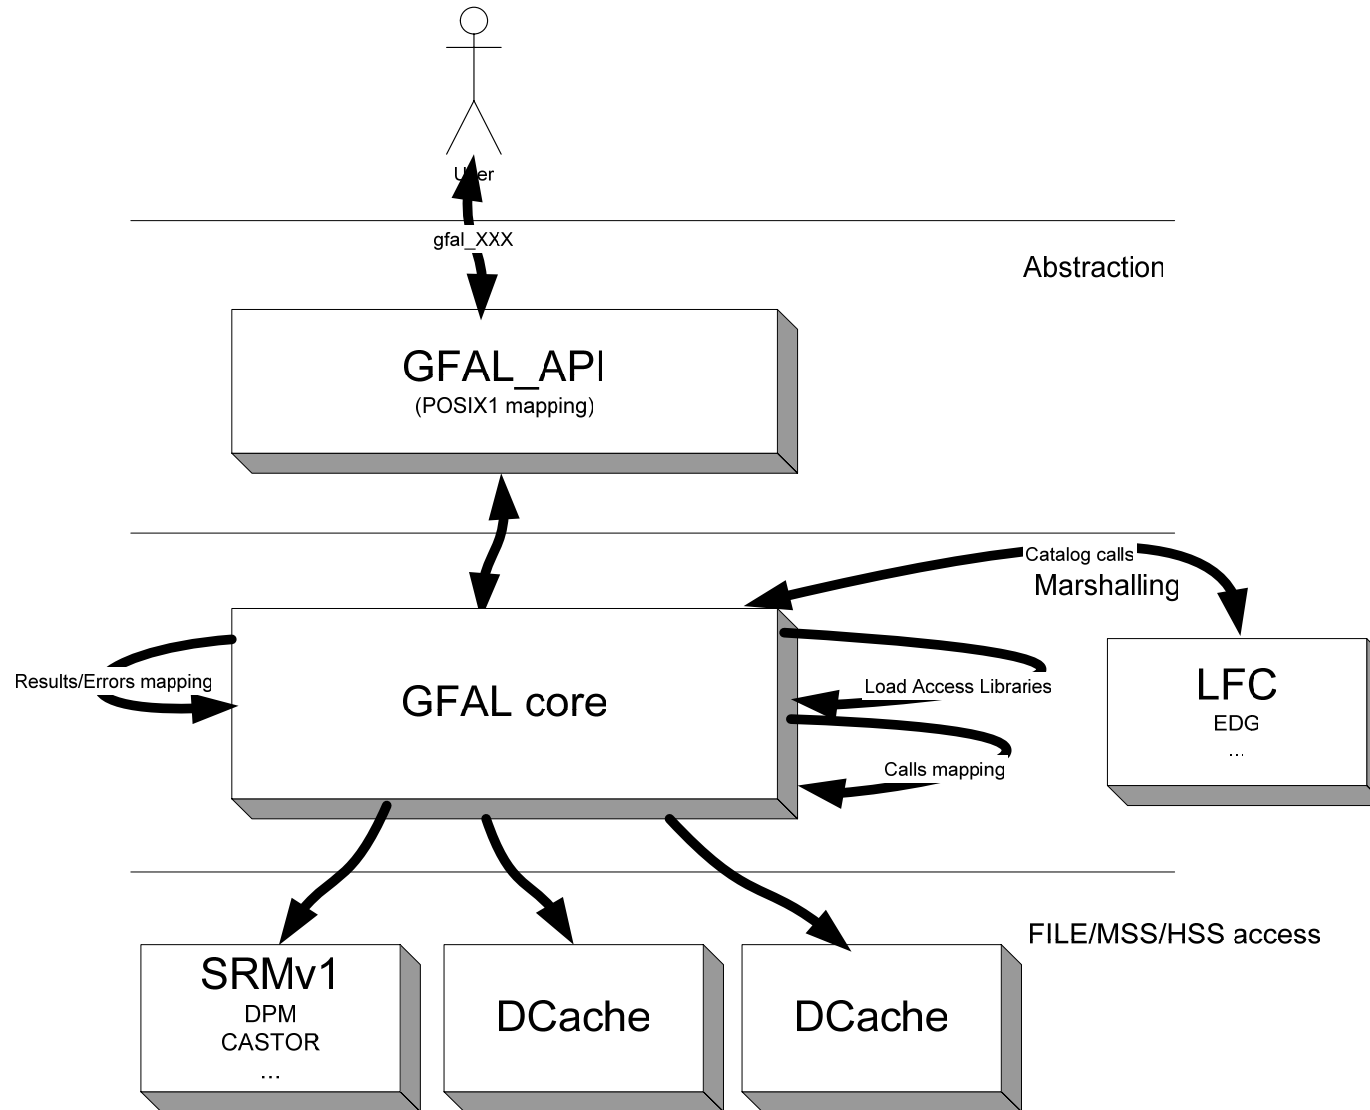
User

gfal_XXX

Abstraction

GFAL_API
(POSIX1 mapping)

Catalog calls
Marshalling

Results/Errors mapping

GFAL core

Load Access Libraries

Calls mapping

LFC
EDG
...

FILE/MSS/HSS access

SRMv1
DPM
CASTOR
...

DCache

DCache